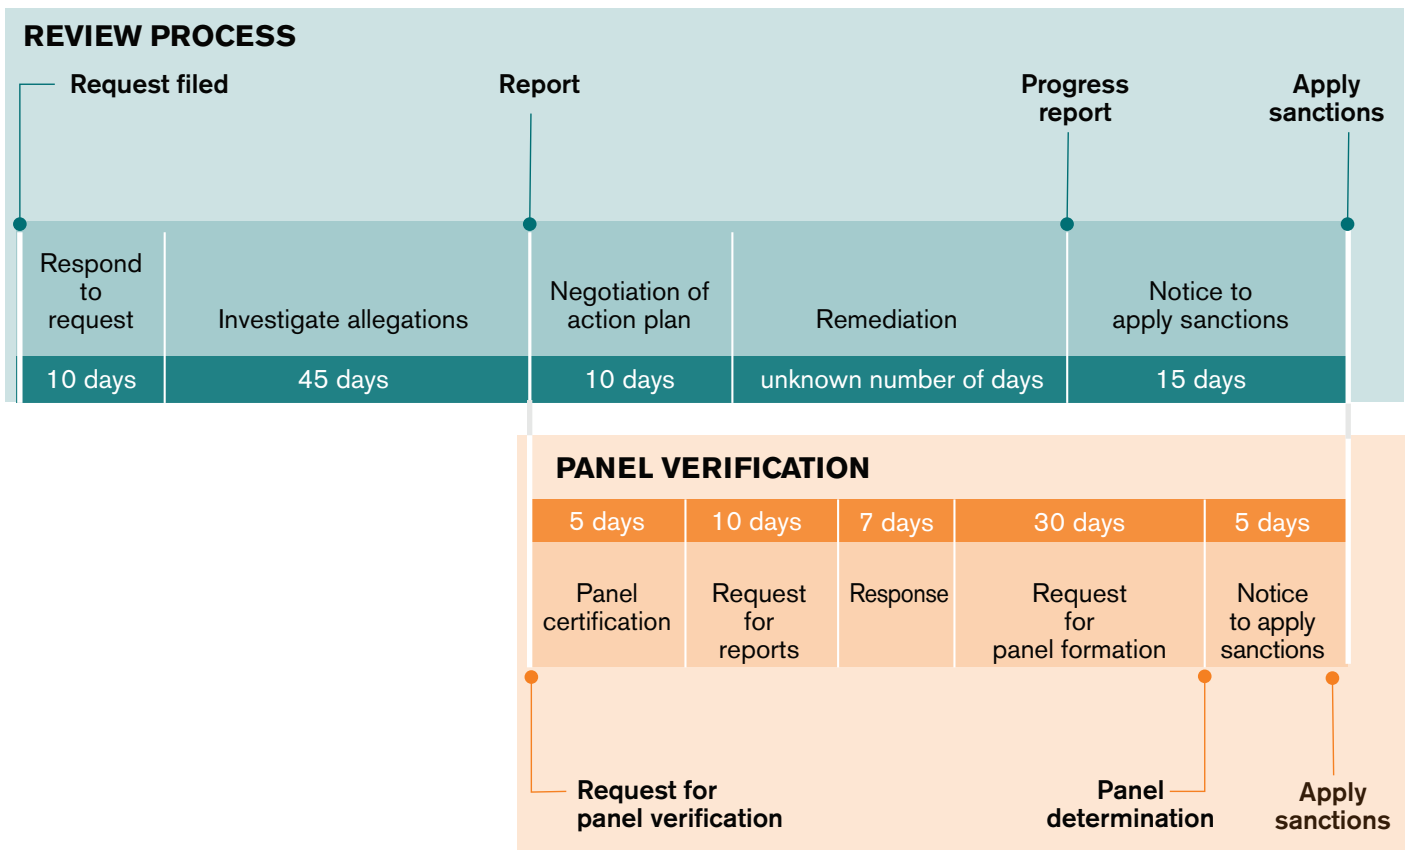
REVIEW PROCESS

Request filed

Report

Progress report

Apply sanctions

| Respond to request | Investigate allegations | Negotiation of action plan | Remediation | Notice to apply sanctions |
|---|---|---|---|---|
| 10 days | 45 days | 10 days | unknown number of days | 15 days |

PANEL VERIFICATION

| 5 days | 10 days | 7 days | 30 days | 5 days |
|---|---|---|---|---|
| Panel certification | Request for reports | Response | Request for panel formation | Notice to apply sanctions |

Request for panel verification

Panel determination

Apply sanctions